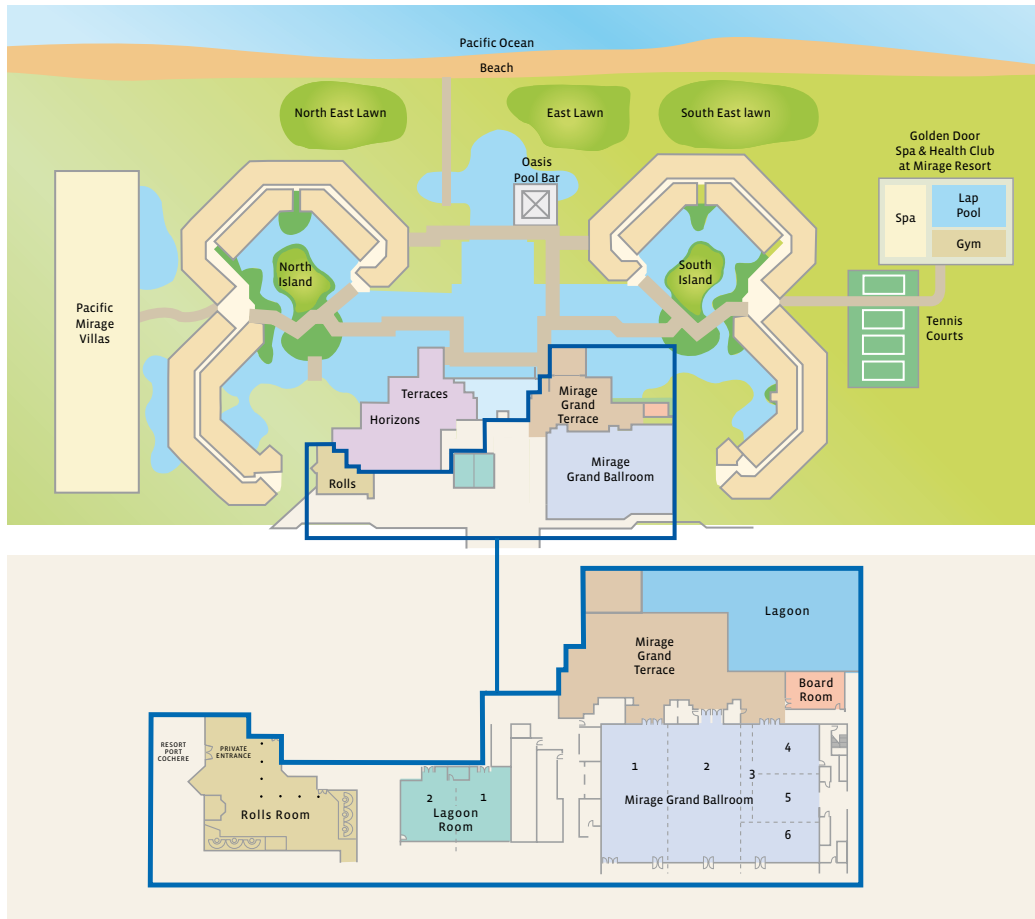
Pacific Ocean
Beach
North East Lawn
East Lawn
South East lawn
Oasis Pool Bar
Golden Door Spa & Health Club at Mirage Resort
Spa
Lap Pool
Gym
North Island
South Island
Pacific Mirage Villas
Tennis Courts
Terraces
Horizons
Mirage Grand Terrace
Mirage Grand Ballroom
Rolls
Lagoon
Mirage Grand Terrace
Board Room
RESORT PORT COCHERE
PRIVATE ENTRANCE
Rolls Room
2
1
Lagoon Room
1
2
3
4
5
6
Mirage Grand Ballroom